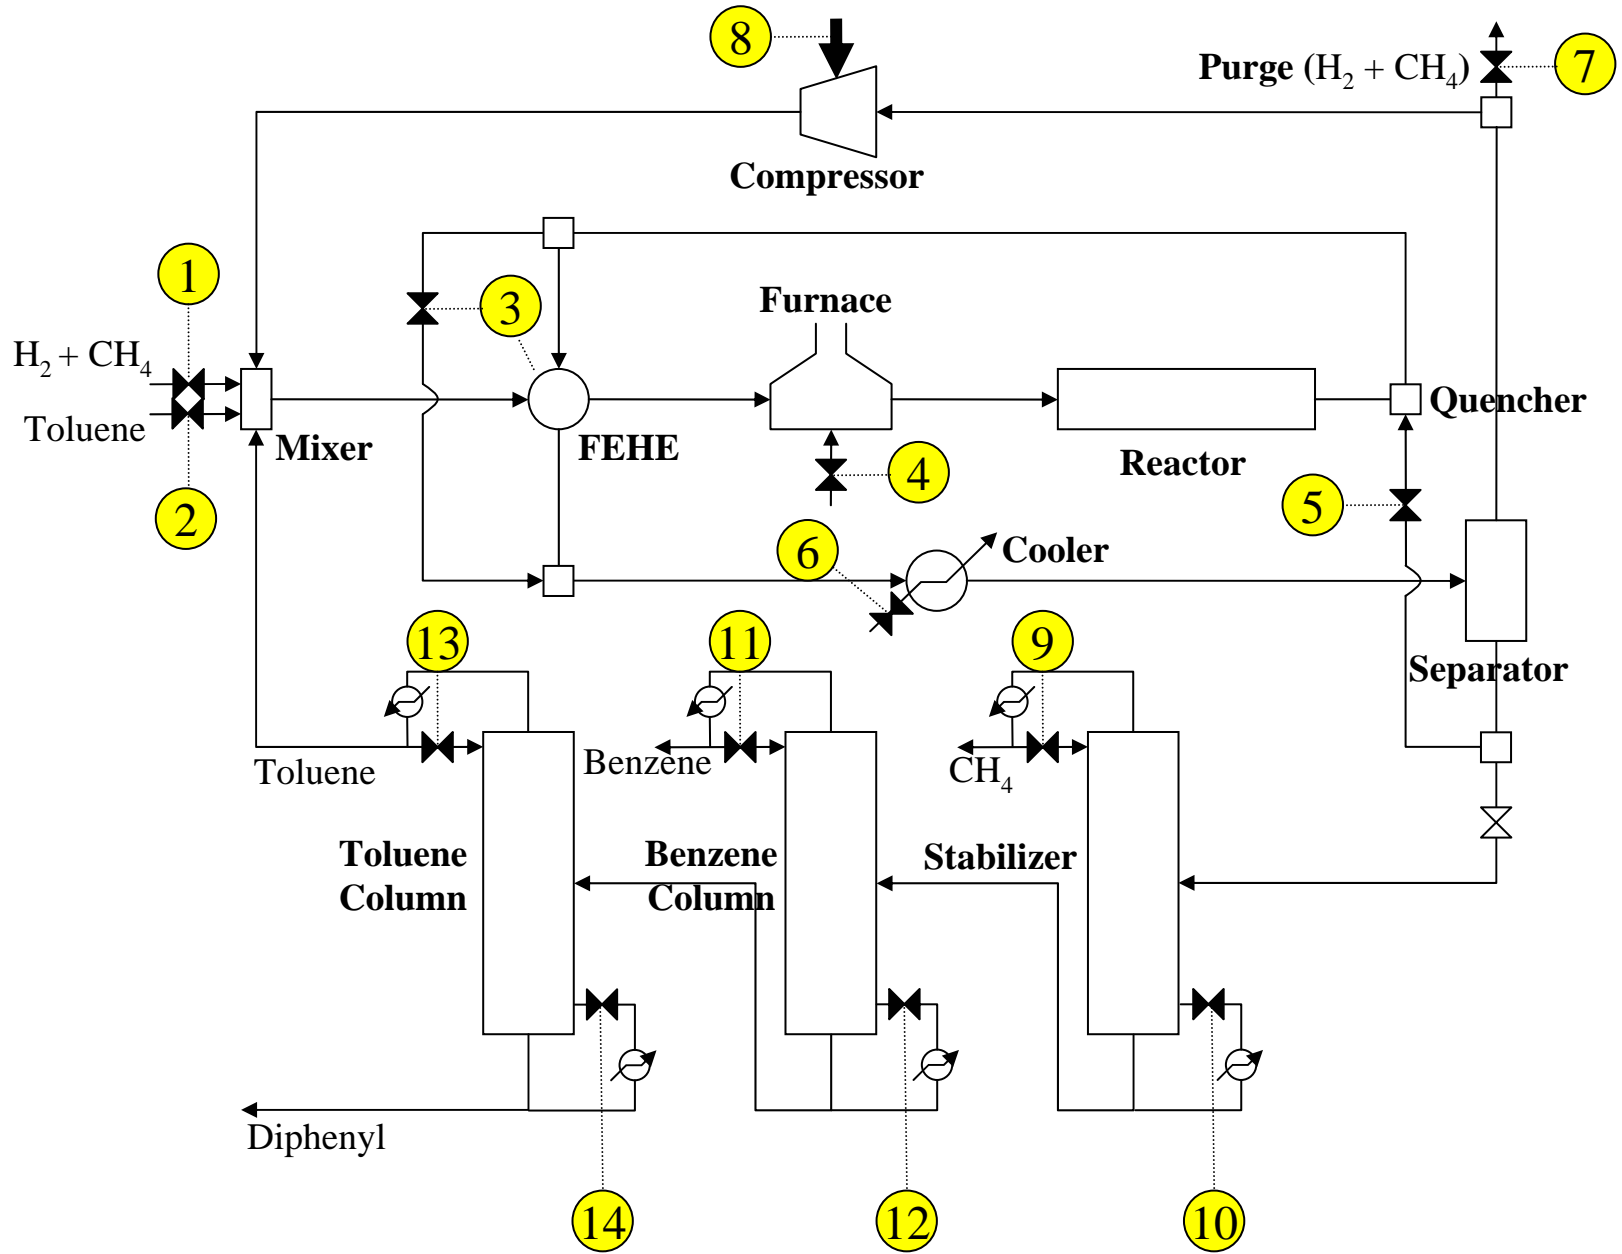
8

Purge ($H_2$ + $CH_4$)

7

Compressor

1

$H_2$ + $CH_4$

Toluene

2

3

Furnace

Mixer

FEHE

Quencher

Reactor

4

5

6

Cooler

Separator

13

11

9

Toluene

Benzene

$CH_4$

Toluene Column

Benzene Column

Stabilizer

Diphenyl

14

12

10